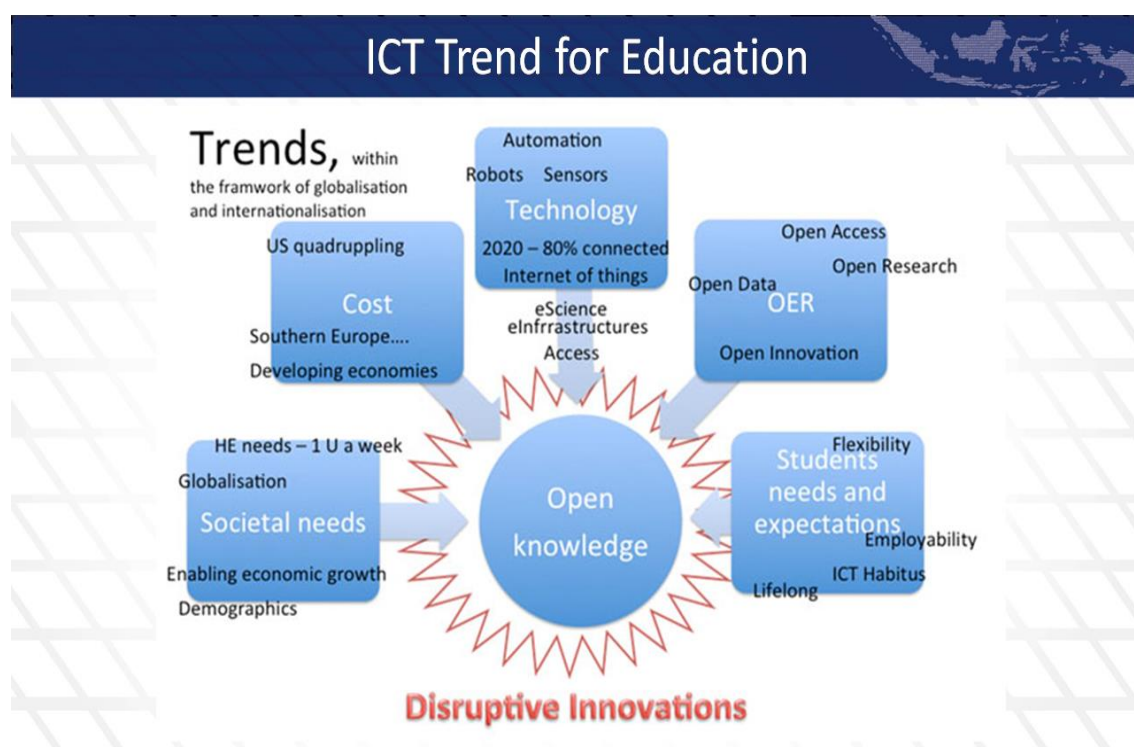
ICT Trend for Education

Trends, within the framwork of globalisation and internationalisation

Automation
Robots Sensors
Technology
2020 – 80% connected
Internet of things

US quadruppling
Cost
Southern Europe….
Developing economies

eScience
eInfrrastructures
Access

Open Access
Open Research
Open Data
OER
Open Innovation

HE needs – 1 U a week
Globalisation
Societal needs
Enabling economic growth
Demographics

Open knowledge

Flexibility
Students needs and expectations
Employability
ICT Habitus
Lifelong

Disruptive Innovations